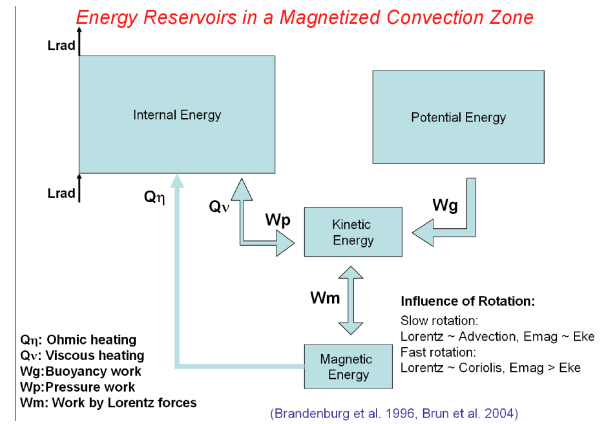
Energy Reservoirs in a Magnetized Convection Zone

Lrad

Internal Energy

Potential Energy

Lrad

Qη

Qν

Wp

Wg

Kinetic Energy

Wm

Influence of Rotation:

Slow rotation:
Lorentz ~ Advection, Emag ~ Eke
Fast rotation:
Lorentz ~ Coriolis, Emag > Eke

Qη: Ohmic heating
Qν: Viscous heating
Wg: Buoyancy work
Wp: Pressure work
Wm: Work by Lorentz forces

Magnetic Energy

(Brandenburg et al. 1996, Brun et al. 2004)